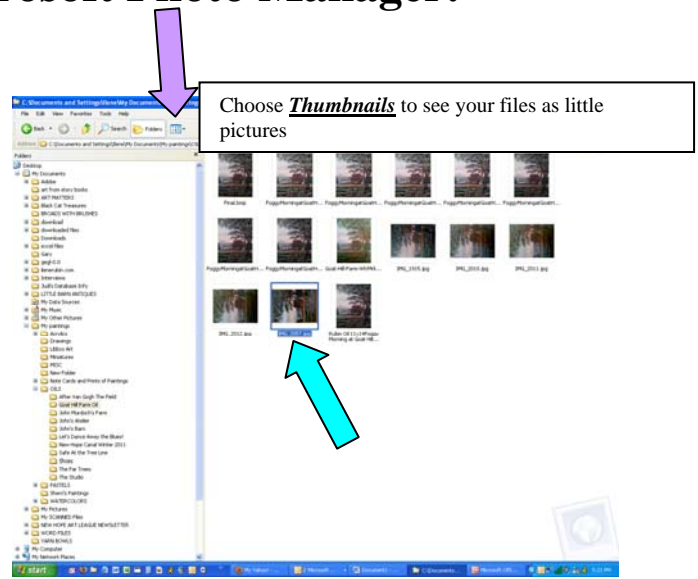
Choose ***Thumbnails*** to see your files as little pictures

C:\Documents and Settings\Bene\My Documents\My paintings\OILS

File Edit View Favorites Tools Help

Back Search Folders

Address C:\Documents and Settings\Bene\My Documents\My paintings\OILS

Folders

Desktop
My Documents
Adobe
art from story books
ART MATTERS
Black Cat Treasures
BROAD WITH BRUSHES
download
downloaded files
Downloads
excel files
Gary
gegl-0.0
benendon.com
Interview
Judi's Database Info
LITTLE BARN ANTIQUES
My Data Sources
My Music
My Other Pictures
My paintings
Acrylics
Drawings
Libbys Art
Miniatures
MISC
New Folder
Note Cards and Prints of Paintings
OILS
After Van Gogh The Field
Goat Hill Farm Oil
John Murdoch's Farm
John's Atelier
John's Barn
Let's Dance Away the Blues!
New Hope Canal Winter 2011
Safe At the Tree Line
Shoes
The Far Trees
The Studio
PASTELS
Sherri's Paintings
WATERCOLORS
My Pictures
My SCANNED Files
NEW HOPE ART LEAGUE NEWSLETTER
WORD FILES
YARN BOWLS
My Computer
My Network Places

Final.bmp
FoggyMorningatGoatH...
FoggyMorningatGoatH...
FoggyMorningatGoatH...
FoggyMorningatGoatH...
FoggyMorningatGoatH...
FoggyMorningatGoatH...
Goat Hill Farm HiVPN...
IMG_1505.jpg
IMG_2010.jpg
IMG_2011.jpg
IMG_2012.jpg
IMG_2013.jpg
Rullen Oil 11x14Foggy Morning at Goat Hill...

start